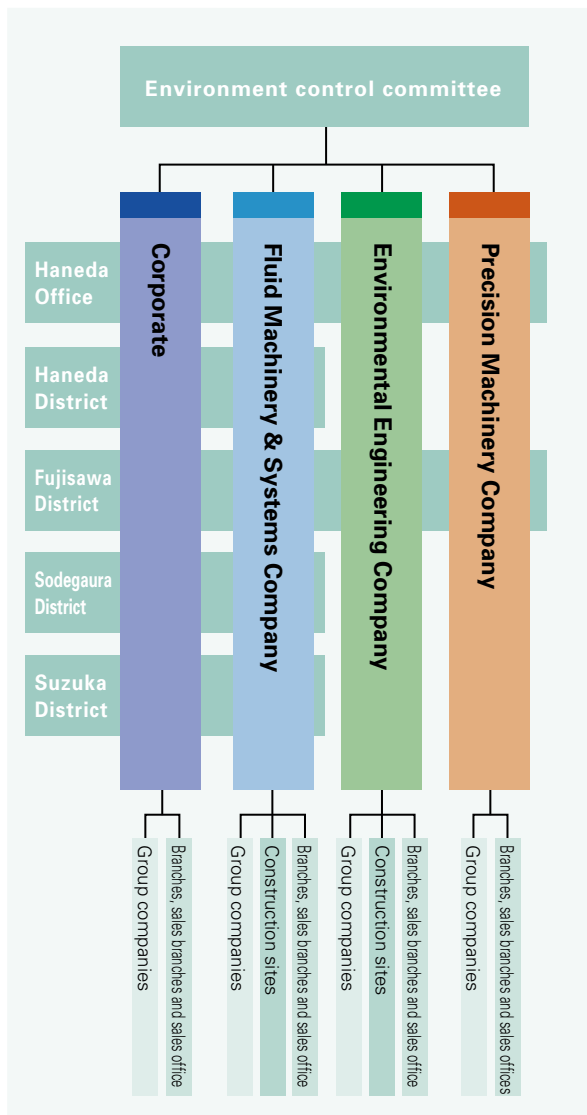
Environment control committee

Haneda Office

Haneda District

Fujisawa District

Sodegaura District

Suzuka District

Corporate

Fluid Machinery & Systems Company

Environmental Engineering Company

Precision Machinery Company

Group companies

Branches, sales branches and sales office

Group companies

Construction sites

Branches, sales branches and sales office

Group companies

Construction sites

Branches, sales branches and sales office

Group companies

Branches, sales branches and sales offices